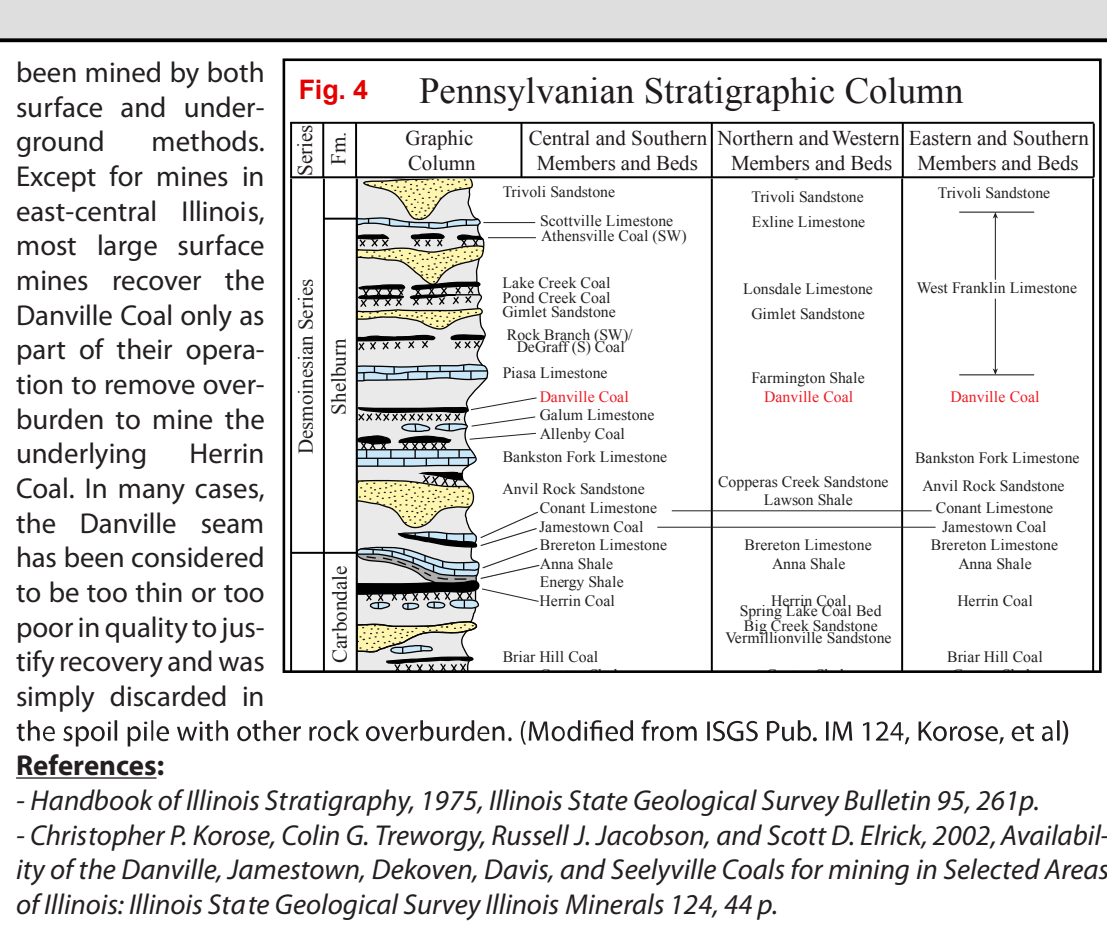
been mined by both surface and underground methods. Except for mines in east-central Illinois, most large surface mines recover the Danville Coal only as part of their operation to remove overburden to mine the underlying Herrin Coal. In many cases, the Danville seam has been considered to be too thin or too poor in quality to justify recovery and was simply discarded in the spoil pile with other rock overburden. (Modified from ISGS Pub. IM 124, Korose, et al)

Fig. 4 Pennsylvanian Stratigraphic Column

| Series | Fm. | Graphic Column | Central and Southern Members and Beds | Northern and Western Members and Beds | Eastern and Southern Members and Beds |
|---|---|---|---|---|---|
| Desmoinesian Series | Shelburn | | Trivoli Sandstone | Trivoli Sandstone | Trivoli Sandstone |
| | | | Scottville Limestone | Exline Limestone | |
| | | | Athensville Coal (SW) | | |
| | | | Lake Creek Coal | Lonsdale Limestone | West Franklin Limestone |
| | | | Pond Creek Coal | | |
| | | | Gimlet Sandstone | Gimlet Sandstone | |
| | | | Rock Branch (SW)/ DeGraff (S) Coal | | |
| | | | Piasa Limestone | Farmington Shale | |
| | | | Danville Coal | Danville Coal | Danville Coal |
| | | | Galum Limestone | | |
| | | | Allenby Coal | | |
| | | | Bankston Fork Limestone | | Bankston Fork Limestone |
| | | | Anvil Rock Sandstone | Copperas Creek Sandstone | Anvil Rock Sandstone |
| | | | Conant Limestone | Lawson Shale | Conant Limestone |
| | | | Jamestown Coal | | Jamestown Coal |
| | Carbondale | | Brereton Limestone | Brereton Limestone | Brereton Limestone |
| | | | Anna Shale | Anna Shale | Anna Shale |
| | | | Energy Shale | | |
| | | | Herrin Coal | Herrin Coal Spring Lake Coal Bed Big Creek Sandstone Vermillionville Sandstone | Herrin Coal |
| | | | Briar Hill Coal | | Briar Hill Coal |

References:
- Handbook of Illinois Stratigraphy, 1975, Illinois State Geological Survey Bulletin 95, 261p.
- Christopher P. Korose, Colin G. Treworgy, Russell J. Jacobson, and Scott D. Elrick, 2002, Availability of the Danville, Jamestown, Dekoven, Davis, and Seelyville Coals for mining in Selected Areas of Illinois: Illinois State Geological Survey Illinois Minerals 124, 44 p.